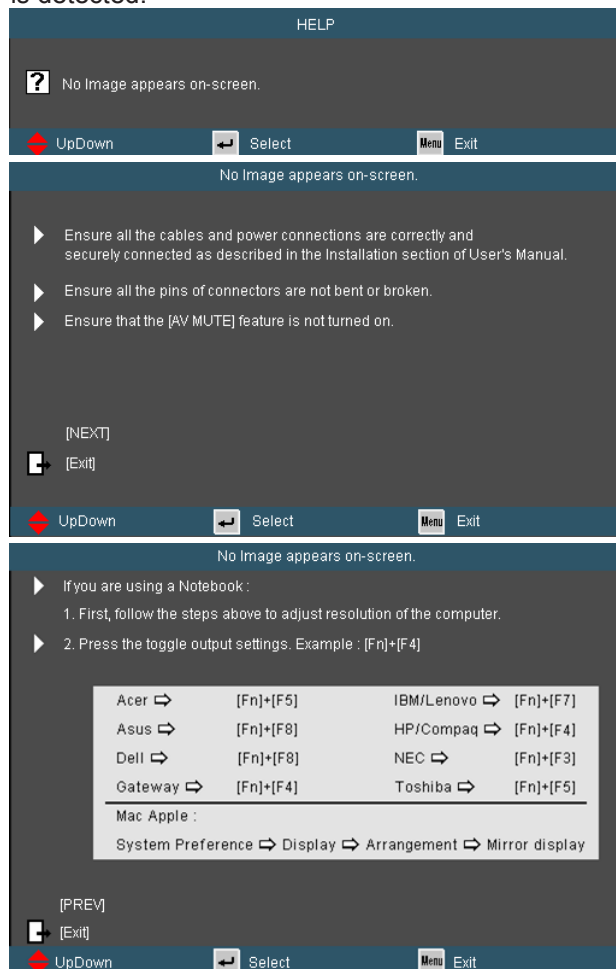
is detected.

HELP

? No Image appears on-screen.

UpDown Select Menu Exit

No Image appears on-screen.

Ensure all the cables and power connections are correctly and securely connected as described in the Installation section of User's Manual.

Ensure all the pins of connectors are not bent or broken.

Ensure that the [AV MUTE] feature is not turned on.

[NEXT]

[Exit]

UpDown Select Menu Exit

No Image appears on-screen.

If you are using a Notebook :

1. First, follow the steps above to adjust resolution of the computer.

2. Press the toggle output settings. Example : [Fn]+[F4]

| Acer ⇨ | [Fn]+[F5] | IBM/Lenovo ⇨ | [Fn]+[F7] |
|---|---|---|---|
| Asus ⇨ | [Fn]+[F8] | HP/Compaq ⇨ | [Fn]+[F4] |
| Dell ⇨ | [Fn]+[F8] | NEC ⇨ | [Fn]+[F3] |
| Gateway ⇨ | [Fn]+[F4] | Toshiba ⇨ | [Fn]+[F5] |

Mac Apple :

System Preference ⇨ Display ⇨ Arrangement ⇨ Mirror display

[PREV]

[Exit]

UpDown Select Menu Exit